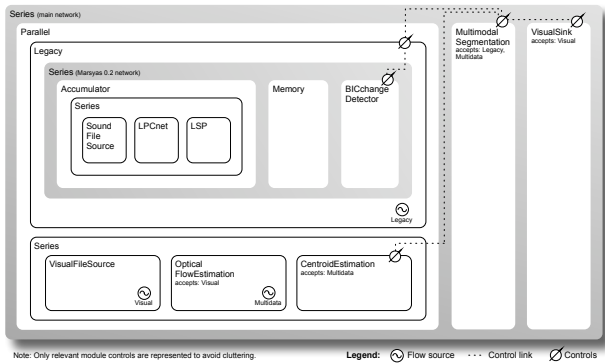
Series (main network)

Parallel

Legacy

Series (Marsyas 0.2 network)

Accumulator

Series

Sound File Source

LPCnet

LSP

Memory

BICchange Detector

Legacy

Series

VisualFileSource

Visual

Optical FlowEstimation
accepts: Visual

Multidata

CentroidEstimation
accepts: Multidata

Multimodal Segmentation
accepts: Legacy, Multidata

VisualSink
accepts: Visual

Note: Only relevant module controls are represented to avoid cluttering.

Legend: Flow source Control link Controls